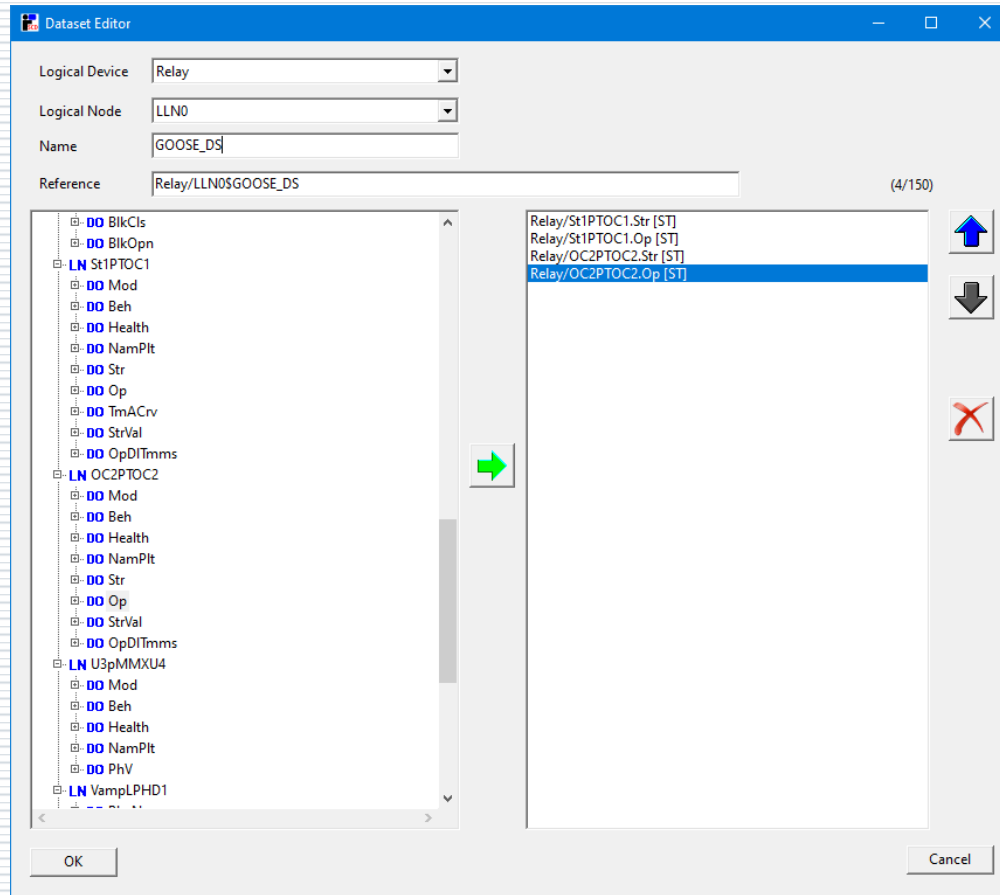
Dataset Editor

Logical Device Relay

Logical Node LLN0

Name GOOSE_DS

Reference Relay/LLN0$GOOSE_DS

(4/150)

DO BlkCls
DO BlkOpn
LN St1PTOC1
DO Mod
DO Beh
DO Health
DO NamPlt
DO Str
DO Op
DO TmACrv
DO StrVal
DO OpDlTmms
LN OC2PTOC2
DO Mod
DO Beh
DO Health
DO NamPlt
DO Str
DO Op
DO StrVal
DO OpDlTmms
LN U3pMMXU4
DO Mod
DO Beh
DO Health
DO NamPlt
DO PhV
LN VampLPHD1

Relay/St1PTOC1.Str [ST]
Relay/St1PTOC1.Op [ST]
Relay/OC2PTOC2.Str [ST]
Relay/OC2PTOC2.Op [ST]

OK

Cancel